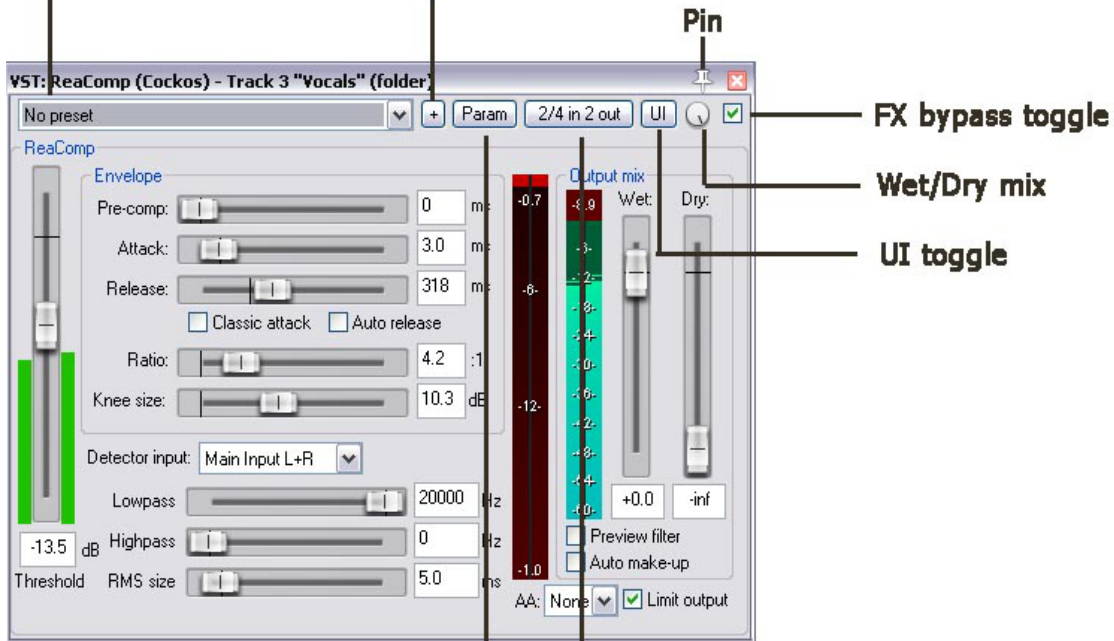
Pin

VST: ReaComp (Cockos) - Track 3 "Vocals" (folder)

No preset

+

Param

2/4 in 2 out

UI

FX bypass toggle

Wet/Dry mix

UI toggle

ReaComp

Envelope

Pre-comp: 0 ms

Attack: 3.0 ms

Release: 318 ms

Classic attack

Auto release

Ratio: 4.2 :1

Knee size: 10.3 dB

Detector input: Main Input L+R

Lowpass 20000 Hz

Highpass 0 Hz

RMS size 5.0 ms

-13.5 dB

Threshold

-0.7

-6-

-12-

-1.0

Output mix

-8.9

-6-

-12-

-18-

-24-

-30-

-36-

-42-

-48-

-54-

-60-

Wet:

Dry:

+0.0

-inf

Preview filter

Auto make-up

AA: None

Limit output